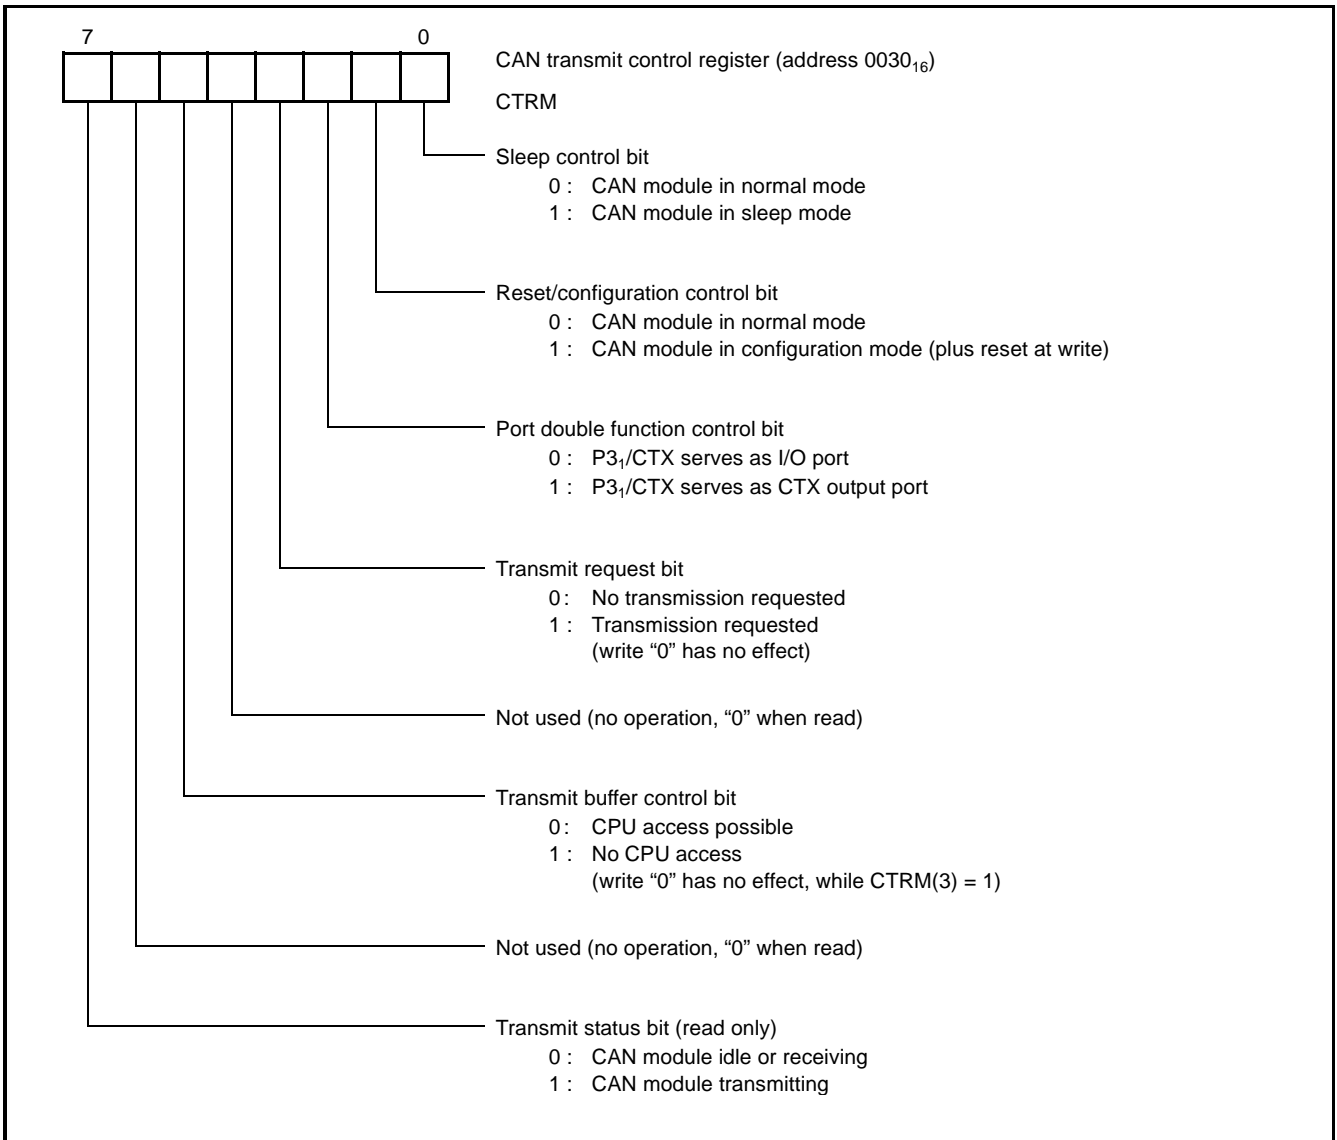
7 0

CAN transmit control register (address $0030_{16}$)

CTRM

Sleep control bit
0 : CAN module in normal mode
1 : CAN module in sleep mode

Reset/configuration control bit
0 : CAN module in normal mode
1 : CAN module in configuration mode (plus reset at write)

Port double function control bit
0 : $P3_1$/CTX serves as I/O port
1 : $P3_1$/CTX serves as CTX output port

Transmit request bit
0 : No transmission requested
1 : Transmission requested
(write “0” has no effect)

Not used (no operation, “0” when read)

Transmit buffer control bit
0 : CPU access possible
1 : No CPU access
(write “0” has no effect, while CTRM(3) = 1)

Not used (no operation, “0” when read)

Transmit status bit (read only)
0 : CAN module idle or receiving
1 : CAN module transmitting